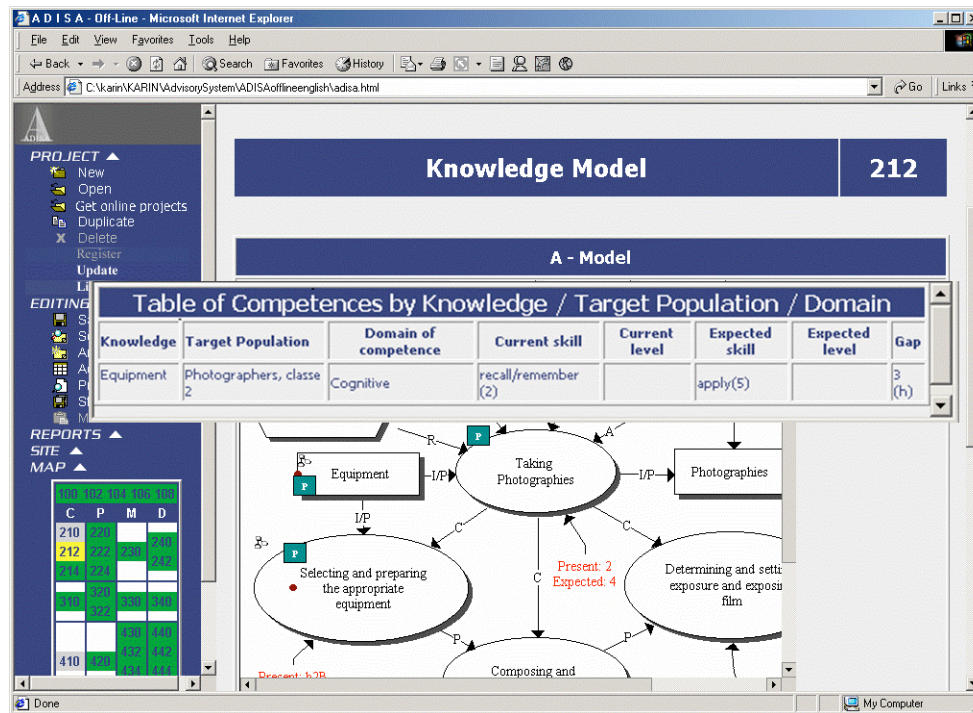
A D I S A - Off-Line - Microsoft Internet Explorer

File Edit View Favorites Tools Help

Back Search Favorites History

Address C:\karin\KARIN\AdvisorySystem\ADISAofflineenglish\adisa.html Go Links

PROJECT
New
Open
Get online projects
Duplicate
Delete
Register
Update
Li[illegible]

EDITING
S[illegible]
S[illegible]
A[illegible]
A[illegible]
P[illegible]
S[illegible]
M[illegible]

REPORTS
SITE
MAP

| 100 | 102 | 104 | 106 | 108 |
|---|---|---|---|---|
| C | P | M | D | |
| 210 | 220 | | 240 | |
| 212 | 222 | 230 | 242 | |
| 214 | 224 | | | |
| | 320 | | | |
| 310 | 322 | 330 | 340 | |
| | | 430 | 440 | |
| | | 432 | 442 | |
| 410 | 420 | 434 | 444 | |

Knowledge Model

212

A - Model

Table of Competences by Knowledge / Target Population / Domain

| Knowledge | Target Population | Domain of competence | Current skill | Current level | Expected skill | Expected level | Gap |
|---|---|---|---|---|---|---|---|
| Equipment | Photographers, classe 2 | Cognitive | recall/remember (2) | | apply(5) | | 3 (h) |

R
A
P
Equipment
I/P
Taking Photographies
I/P
Photographies
I/P
C
C
P
Selecting and preparing the appropriate equipment
C
Present: 2
Expected: 4
Determining and setti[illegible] exposure and exposi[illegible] film
P
P
Composing and
Present: b2B

Done
My Computer